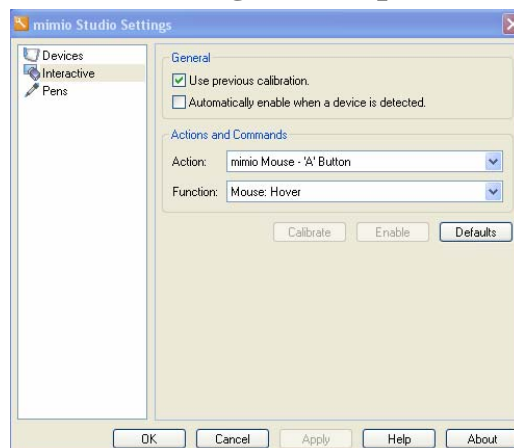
mimio Studio Settings

Devices
Interactive
Pens

General
Use previous calibration.
Automatically enable when a device is detected.

Actions and Commands
Action: mimio Mouse - 'A' Button
Function: Mouse: Hover

Calibrate
Enable
Defaults

OK
Cancel
Apply
Help
About